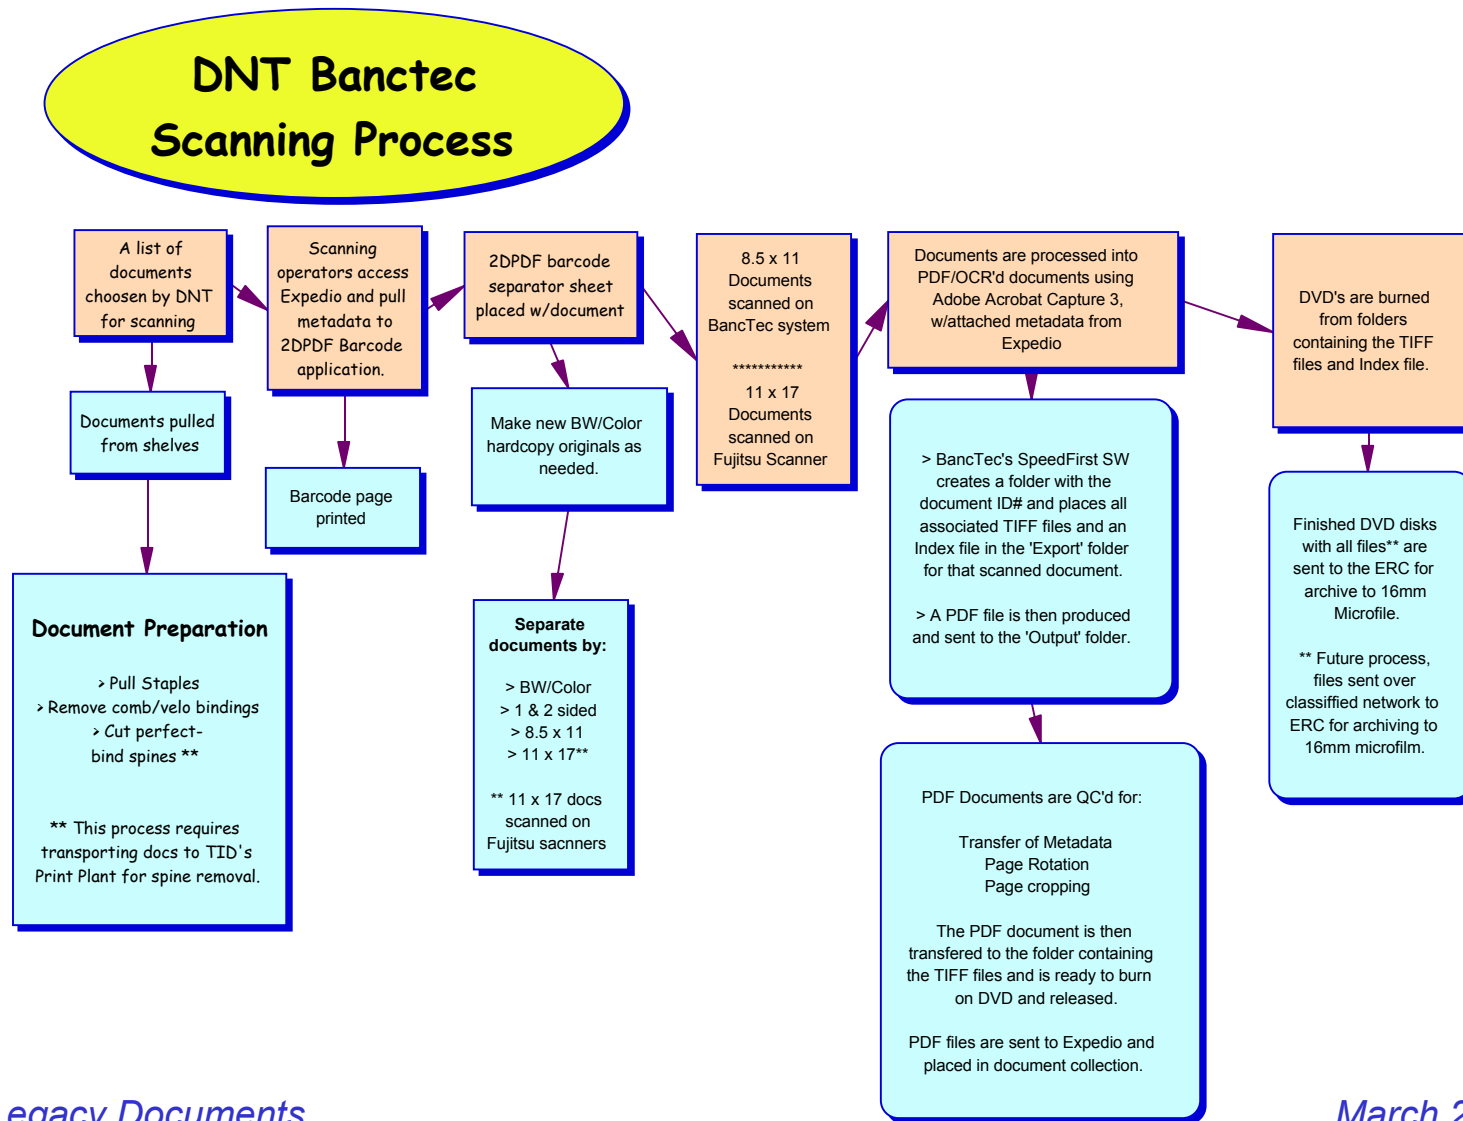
DNT Banctec Scanning Process

A list of documents choosen by DNT for scanning

Documents pulled from shelves

Document Preparation

> Pull Staples
> Remove comb/velo bindings
> Cut perfect-bind spines **

** This process requires transporting docs to TID's Print Plant for spine removal.

Scanning operators access Expedio and pull metadata to 2DPDF Barcode application.

Barcode page printed

2DPDF barcode separator sheet placed w/document

Make new BW/Color hardcopy originals as needed.

Separate documents by:

> BW/Color
> 1 & 2 sided
> 8.5 x 11
> 11 x 17**

** 11 x 17 docs scanned on Fujitsu sacnners

8.5 x 11 Documents scanned on BancTec system

***********

11 x 17 Documents scanned on Fujitsu Scanner

Documents are processed into PDF/OCR'd documents using Adobe Acrobat Capture 3, w/attached metadata from Expedio

> BancTec's SpeedFirst SW creates a folder with the document ID# and places all associated TIFF files and an Index file in the 'Export' folder for that scanned document.

> A PDF file is then produced and sent to the 'Output' folder.

PDF Documents are QC'd for:

Transfer of Metadata
Page Rotation
Page cropping

The PDF document is then transfered to the folder containing the TIFF files and is ready to burn on DVD and released.

PDF files are sent to Expedio and placed in document collection.

DVD's are burned from folders containing the TIFF files and Index file.

Finished DVD disks with all files** are sent to the ERC for archive to 16mm Microfile.

** Future process, files sent over classified network to ERC for archiving to 16mm microfilm.

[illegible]egacy Documents

March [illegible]